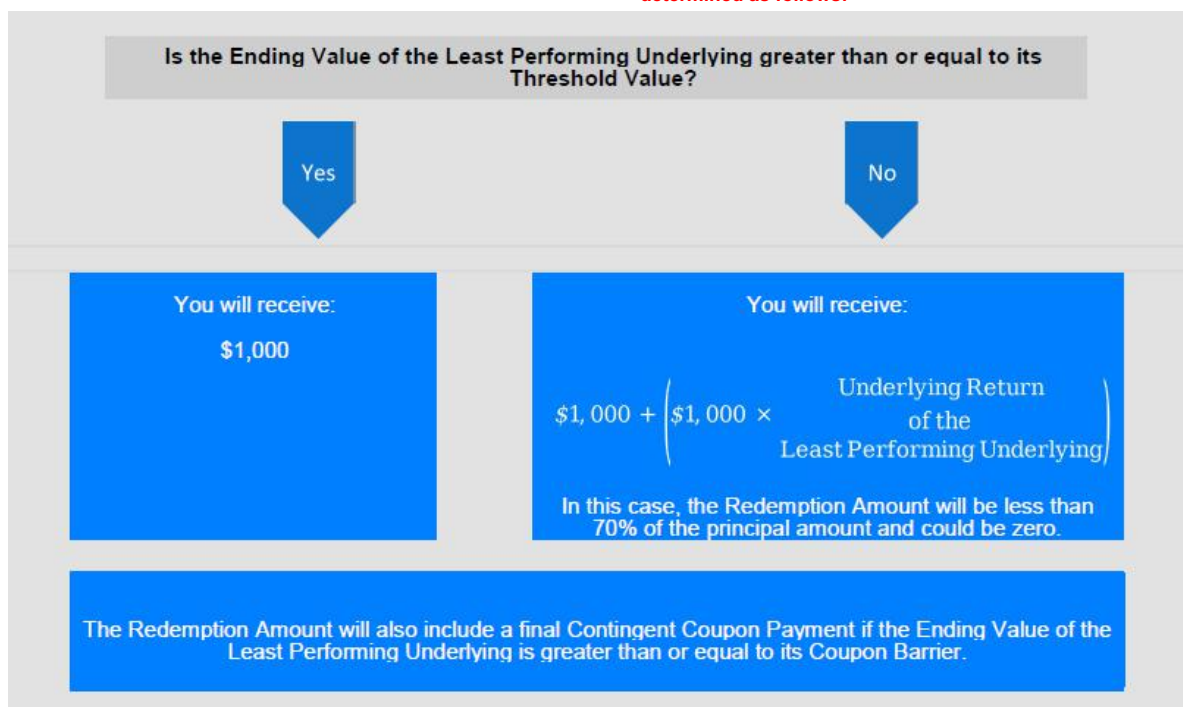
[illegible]

Is the Ending Value of the Least Performing Underlying greater than or equal to its Threshold Value?

Yes

No

You will receive:

$1,000

You will receive:

$\$1,000 + \left(\$1,000 \times \begin{matrix}\text{Underlying Return} \\ \text{of the} \\ \text{Least Performing Underlying}\end{matrix}\right)$

In this case, the Redemption Amount will be less than 70% of the principal amount and could be zero.

The Redemption Amount will also include a final Contingent Coupon Payment if the Ending Value of the Least Performing Underlying is greater than or equal to its Coupon Barrier.